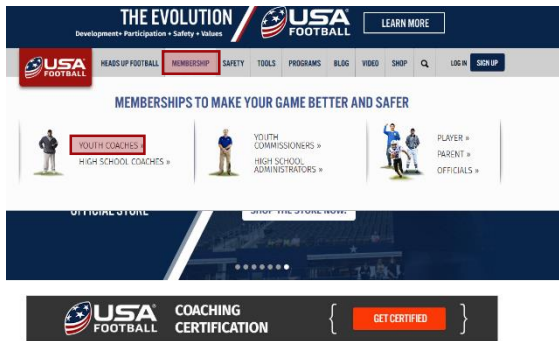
THE EVOLUTION
Development • Participation • Safety • Values

USA FOOTBALL

LEARN MORE

USA FOOTBALL

HEADS UP FOOTBALL
MEMBERSHIP
SAFETY
TOOLS
PROGRAMS
BLOG
VIDEO
SHOP
LOG IN
SIGN UP

MEMBERSHIPS TO MAKE YOUR GAME BETTER AND SAFER

YOUTH COACHES »
HIGH SCHOOL COACHES »

YOUTH COMMISSIONERS »
HIGH SCHOOL ADMINISTRATORS »

PLAYER »
PARENT »
OFFICIALS »

OFFICIAL STORE

SHOP THE STORE NOW!

USA FOOTBALL
COACHING CERTIFICATION
GET CERTIFIED